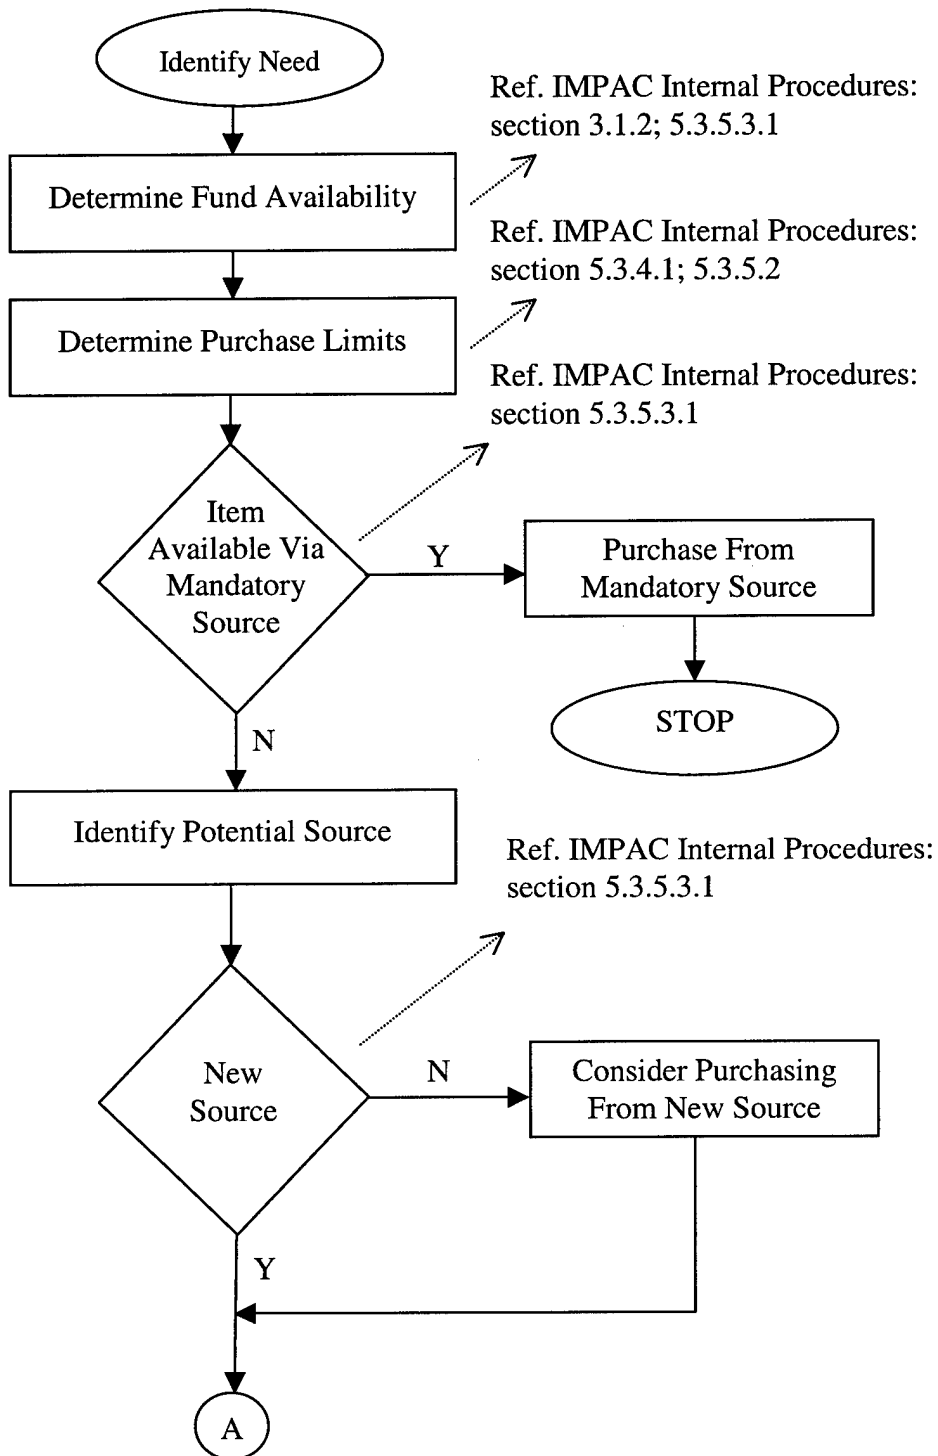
Identify Need

Ref. IMPAC Internal Procedures: section 3.1.2; 5.3.5.3.1

Determine Fund Availability

Ref. IMPAC Internal Procedures: section 5.3.4.1; 5.3.5.2

Determine Purchase Limits

Ref. IMPAC Internal Procedures: section 5.3.5.3.1

Item Available Via Mandatory Source

Y

Purchase From Mandatory Source

STOP

N

Identify Potential Source

Ref. IMPAC Internal Procedures: section 5.3.5.3.1

New Source

N

Consider Purchasing From New Source

Y

A